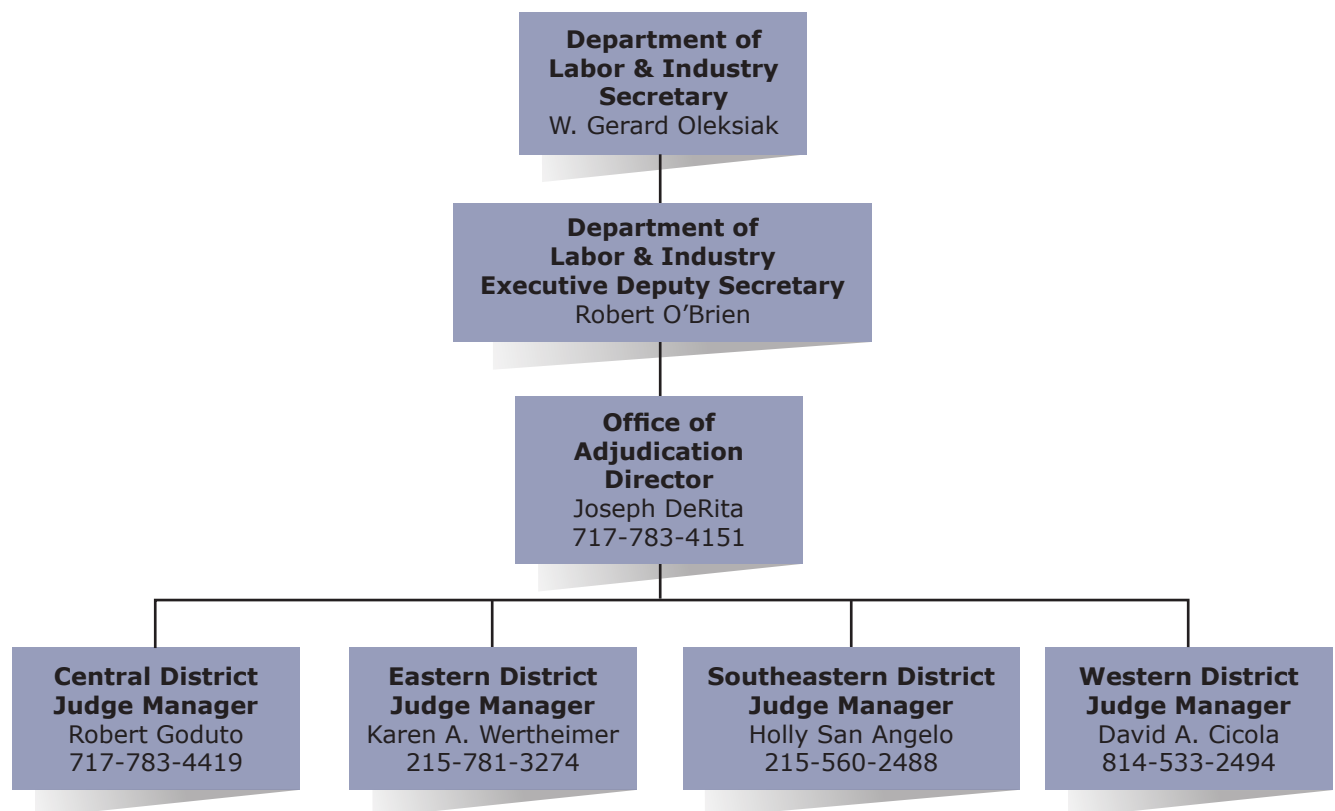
Department of Labor & Industry Secretary
W. Gerard Oleksiak

Department of Labor & Industry Executive Deputy Secretary
Robert O'Brien

Office of Adjudication Director
Joseph DeRita
717-783-4151

Central District Judge Manager
Robert Goduto
717-783-4419

Eastern District Judge Manager
Karen A. Wertheimer
215-781-3274

Southeastern District Judge Manager
Holly San Angelo
215-560-2488

Western District Judge Manager
David A. Cicola
814-533-2494